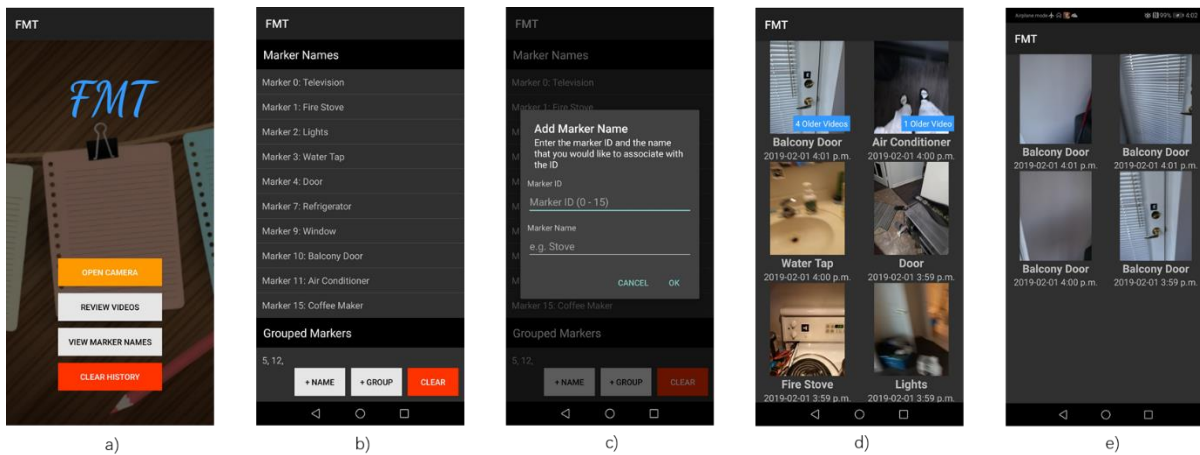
FMT

FMT

OPEN CAMERA

REVIEW VIDEOS

VIEW MARKER NAMES

CLEAR HISTORY

a)

FMT

Marker Names

Marker 0: Television

Marker 1: Fire Stove

Marker 2: Lights

Marker 3: Water Tap

Marker 4: Door

Marker 7: Refrigerator

Marker 9: Window

Marker 10: Balcony Door

Marker 11: Air Conditioner

Marker 15: Coffee Maker

Grouped Markers

5, 12,

+ NAME

+ GROUP

CLEAR

b)

FMT

Marker Names

Marker 0: Television

Marker 1: Fire Stove

Add Marker Name

Enter the marker ID and the name that you would like to associate with the ID

Marker ID

Marker ID (0 - 15)

Marker Name

e.g. Stove

CANCEL

OK

Marker 15: Coffee Maker

Grouped Markers

5, 12,

+ NAME

+ GROUP

CLEAR

c)

FMT

4 Older Videos

Balcony Door

2019-02-01 4:01 p.m.

1 Older Video

Air Conditioner

2019-02-01 4:00 p.m.

Water Tap

2019-02-01 4:00 p.m.

Door

2019-02-01 3:59 p.m.

Fire Stove

2019-02-01 3:59 p.m.

Lights

2019-02-01 3:59 p.m.

d)

Airplane mode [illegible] 99% 4:02

FMT

Balcony Door

2019-02-01 4:01 p.m.

Balcony Door

2019-02-01 4:01 p.m.

Balcony Door

2019-02-01 4:00 p.m.

Balcony Door

2019-02-01 3:59 p.m.

e)